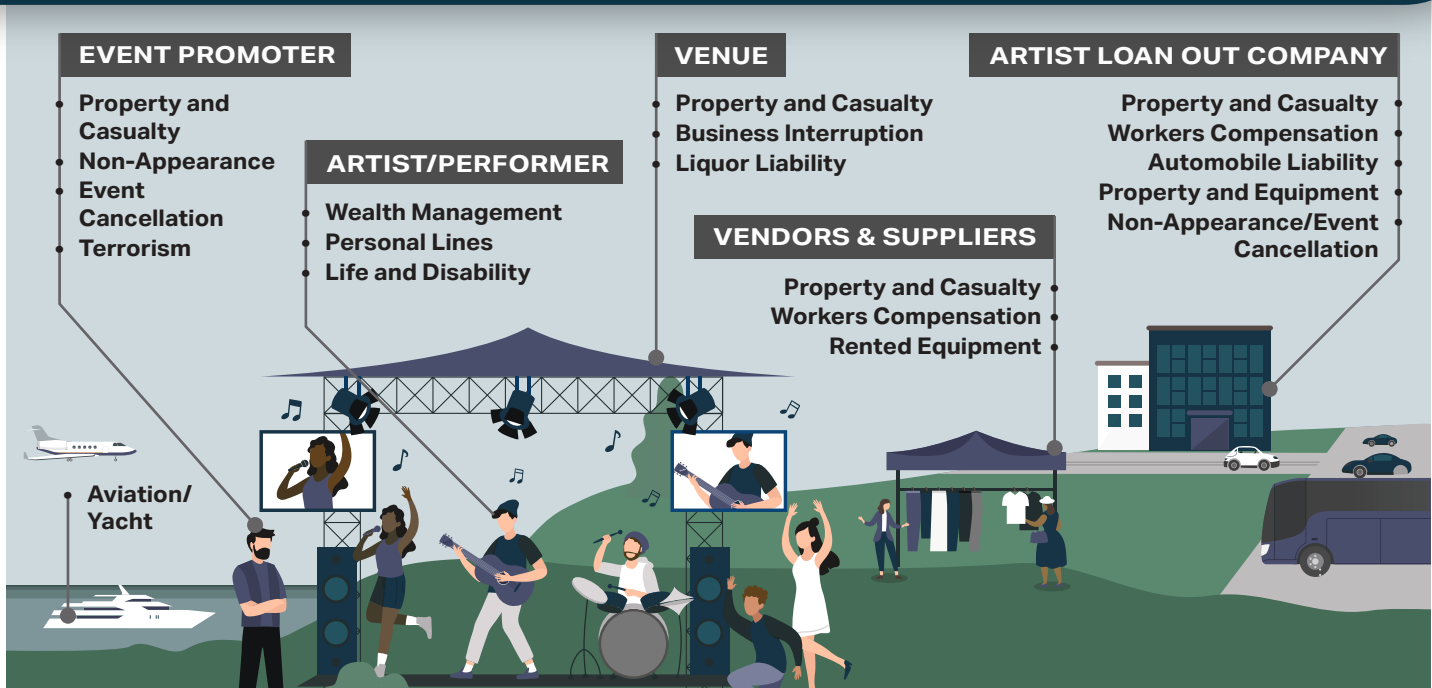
EVENT PROMOTER

Property and Casualty
Non-Appearance
Event Cancellation
Terrorism

ARTIST/PERFORMER

Wealth Management
Personal Lines
Life and Disability

VENUE

Property and Casualty
Business Interruption
Liquor Liability

VENDORS & SUPPLIERS

Property and Casualty
Workers Compensation
Rented Equipment

ARTIST LOAN OUT COMPANY

Property and Casualty
Workers Compensation
Automobile Liability
Property and Equipment
Non-Appearance/Event Cancellation

Aviation/ Yacht